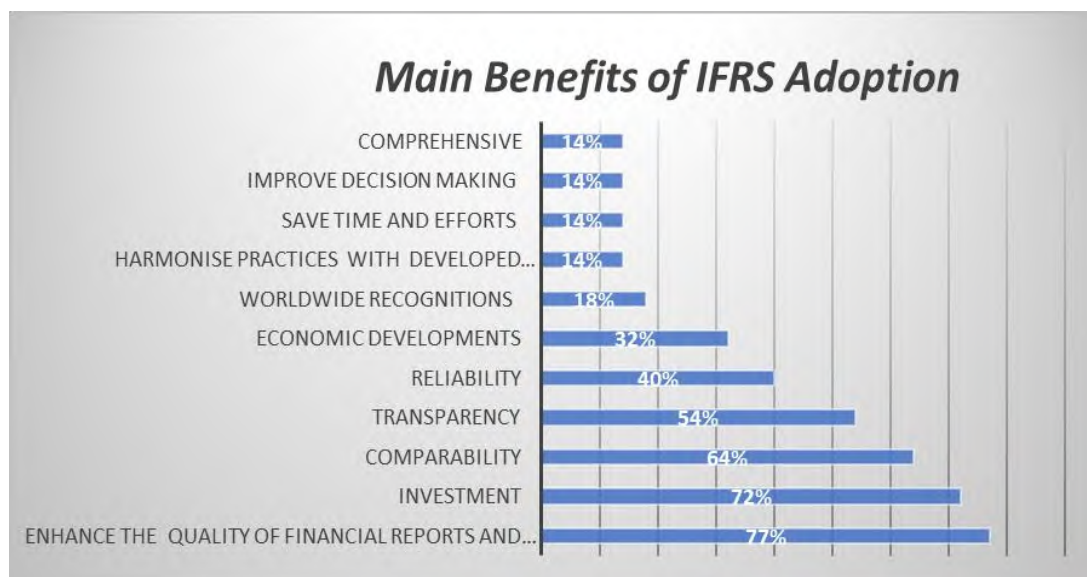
Main Benefits of IFRS Adoption

| Benefit | Percentage |
|---|---|
| COMPREHENSIVE | 14% |
| IMPROVE DECISION MAKING | 14% |
| SAVE TIME AND EFFORTS | 14% |
| HARMONISE PRACTICES WITH DEVELOPED... | 14% |
| WORLDWIDE RECOGNITIONS | 18% |
| ECONOMIC DEVELOPMENTS | 32% |
| RELIABILITY | 40% |
| TRANSPARENCY | 54% |
| COMPARABILITY | 64% |
| INVESTMENT | 72% |
| ENHANCE THE QUALITY OF FINANCIAL REPORTS AND... | 77% |